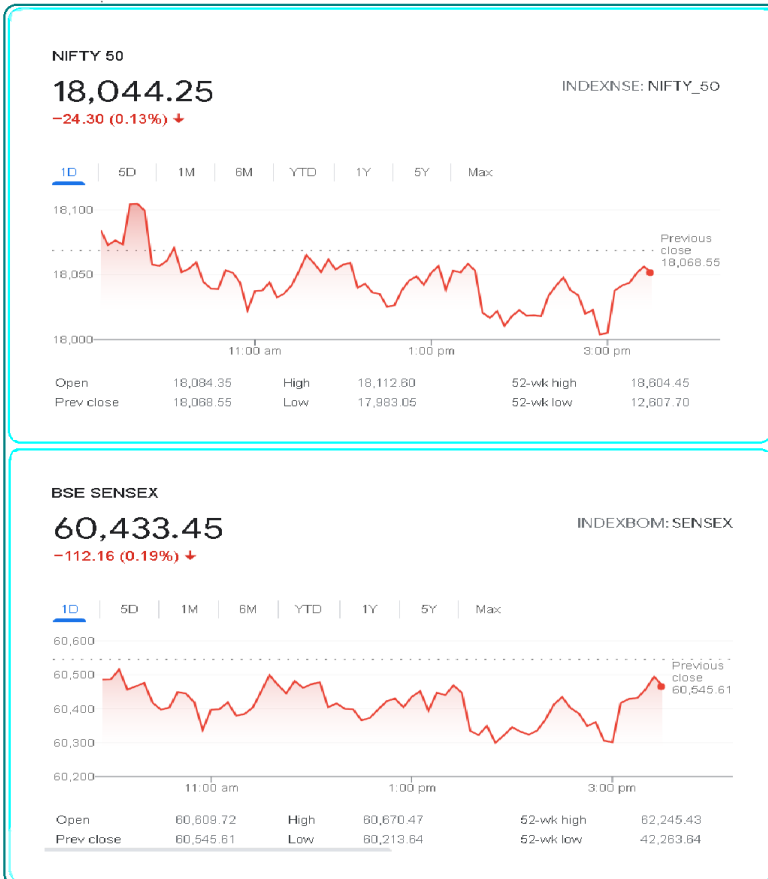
NIFTY 50

18,044.25

−24.30 (0.13%)

INDEXNSE: NIFTY_50

1D 5D 1M 6M YTD 1Y 5Y Max

18,100
18,050
18,000

Previous close 18,068.55

11:00 am 1:00 pm 3:00 pm

| Open | 18,084.35 | High | 18,112.60 | 52-wk high | 18,604.45 |
|---|---|---|---|---|---|
| Prev close | 18,068.55 | Low | 17,983.05 | 52-wk low | 12,607.70 |

BSE SENSEX

60,433.45

−112.16 (0.19%)

INDEXBOM: SENSEX

1D 5D 1M 6M YTD 1Y 5Y Max

60,600
60,500
60,400
60,300
60,200

Previous close 60,545.61

11:00 am 1:00 pm 3:00 pm

| Open | 60,609.72 | High | 60,670.47 | 52-wk high | 62,245.43 |
|---|---|---|---|---|---|
| Prev close | 60,545.61 | Low | 60,213.64 | 52-wk low | 42,263.64 |